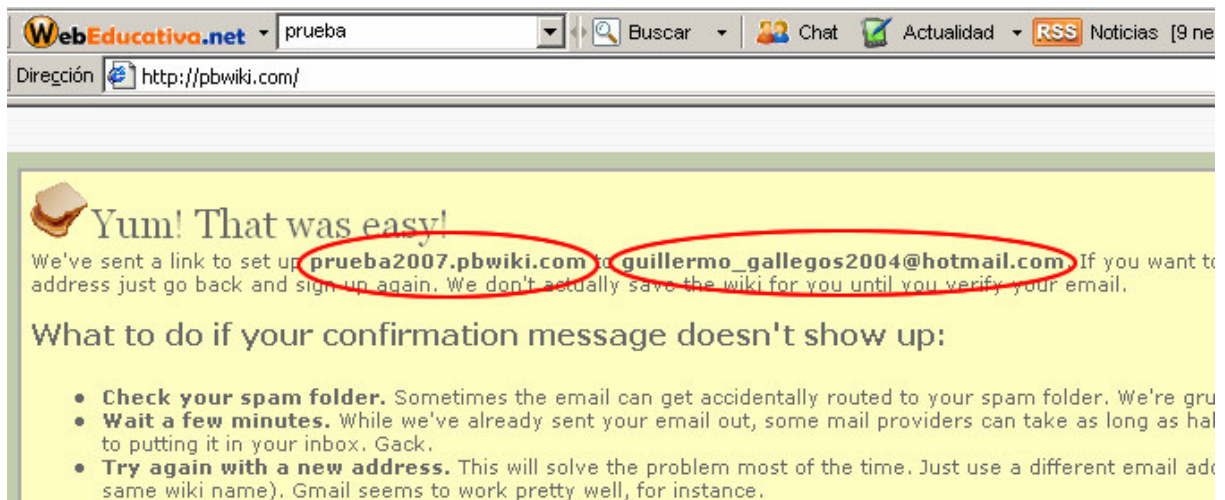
WebEducativa.net prueba Buscar Chat Actualidad RSS Noticias [9 ne

Dirección http://pbwiki.com/

Yum! That was easy!

We've sent a link to set up **prueba2007.pbwiki.com** to **guillermo_gallegos2004@hotmail.com**. If you want to address just go back and sign up again. We don't actually save the wiki for you until you verify your email.

What to do if your confirmation message doesn't show up:

- **Check your spam folder.** Sometimes the email can get accidentally routed to your spam folder. We're gru
- **Wait a few minutes.** While we've already sent your email out, some mail providers can take as long as hal to putting it in your inbox. Gack.
- **Try again with a new address.** This will solve the problem most of the time. Just use a different email add same wiki name). Gmail seems to work pretty well, for instance.